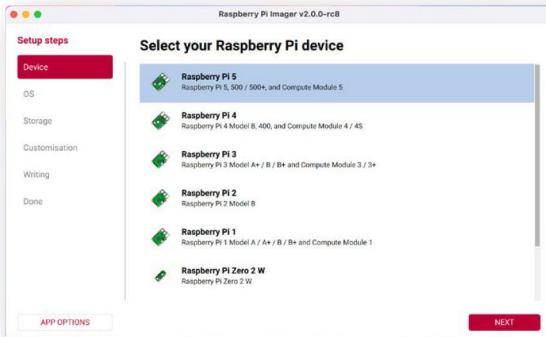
Raspberry Pi Imager v2.0.0-rc8

Setup steps

Device

OS

Storage

Customisation

Writing

Done

Select your Raspberry Pi device

Raspberry Pi 5
Raspberry Pi 5, 500 / 500+, and Compute Module 5

Raspberry Pi 4
Raspberry Pi 4 Model B, 400, and Compute Module 4 / 4S

Raspberry Pi 3
Raspberry Pi 3 Model A+ / B / B+ and Compute Module 3 / 3+

Raspberry Pi 2
Raspberry Pi 2 Model B

Raspberry Pi 1
Raspberry Pi 1 Model A / A+ / B / B+ and Compute Module 1

Raspberry Pi Zero 2 W
Raspberry Pi Zero 2 W

APP OPTIONS

NEXT